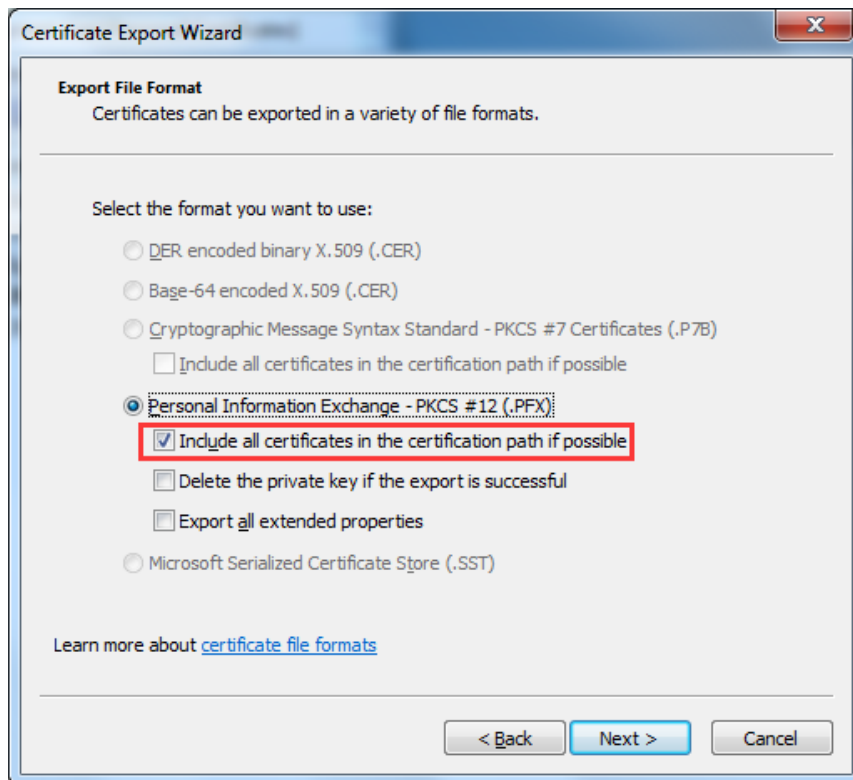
Certificate Export Wizard

Export File Format
Certificates can be exported in a variety of file formats.

Select the format you want to use:

DER encoded binary X.509 (.CER)

Base-64 encoded X.509 (.CER)

Cryptographic Message Syntax Standard - PKCS #7 Certificates (.P7B)

Include all certificates in the certification path if possible

Personal Information Exchange - PKCS #12 (.PFX)

Include all certificates in the certification path if possible

Delete the private key if the export is successful

Export all extended properties

Microsoft Serialized Certificate Store (.SST)

Learn more about certificate file formats

< Back
Next >
Cancel